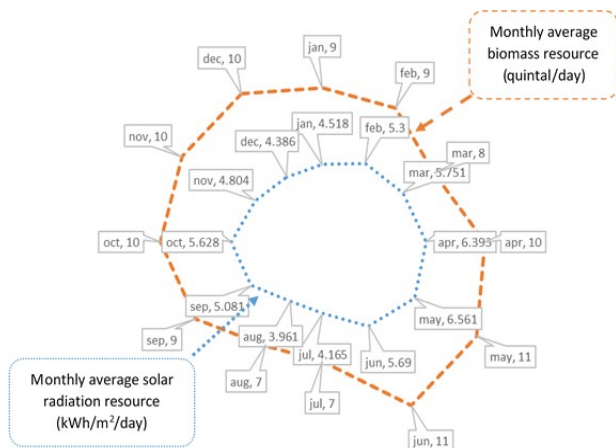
Monthly average biomass resource (quintal/day)

dec, 10

jan, 9

feb, 9

nov, 10

jan, 4.518

dec, 4.386

feb, 5.3

mar, 8

mar, 5.751

nov, 4.804

oct, 10

oct, 5.628

apr, 6.393

apr, 10

sep, 5.081

sep, 9

may, 6.561

aug, 3.961

jun, 5.69

may, 11

jul, 4.165

aug, 7

Monthly average solar radiation resource (kWh/m$^2$/day)

jul, 7

jun, 11